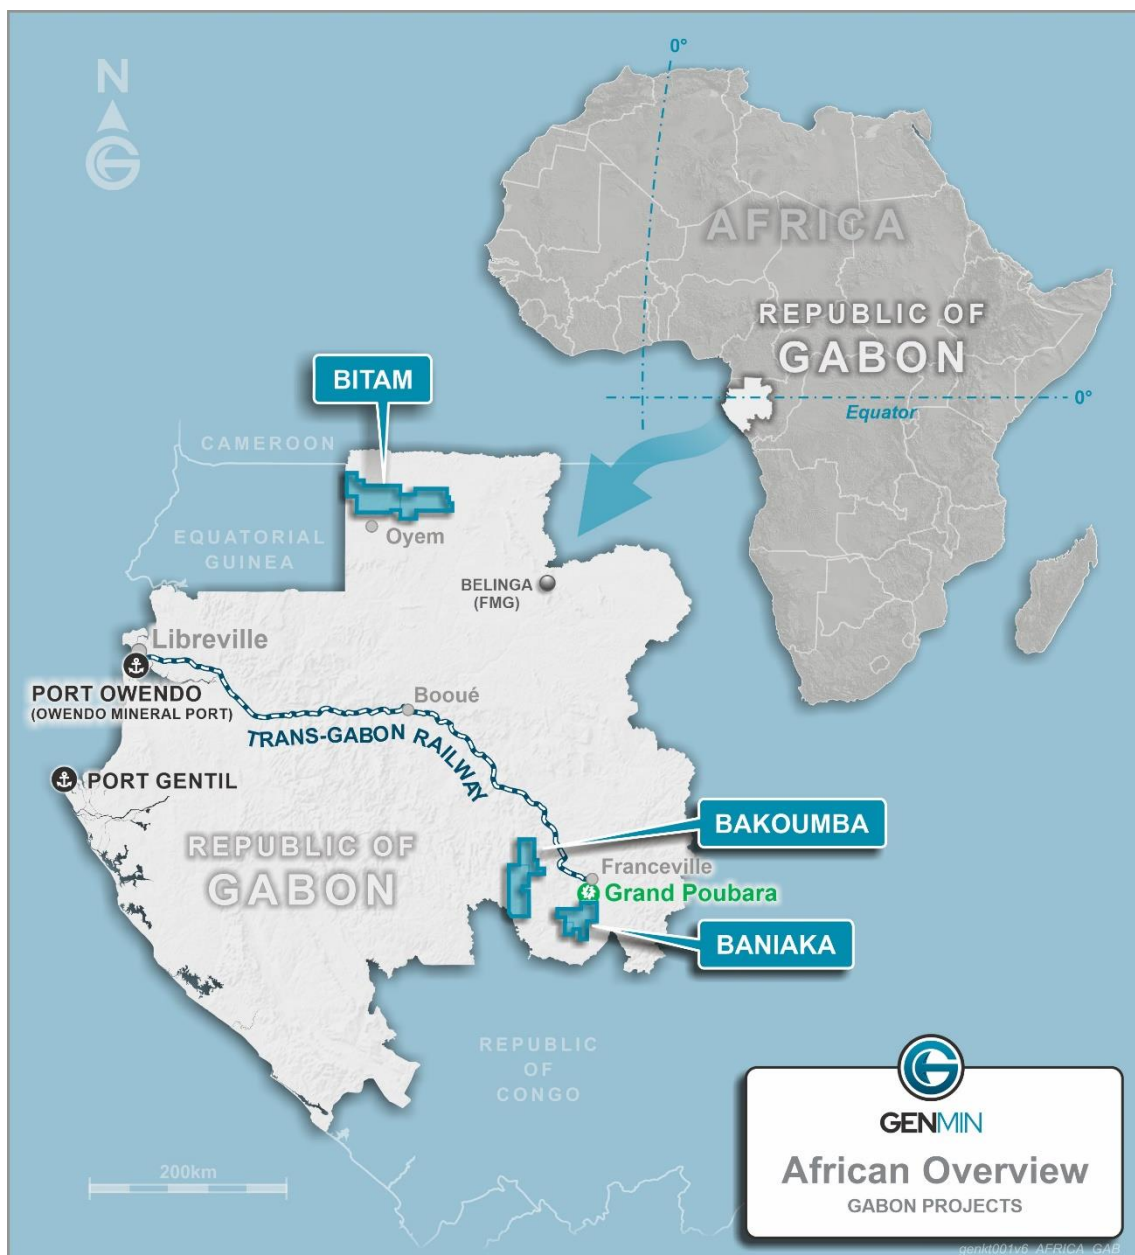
N

0°

AFRICA

REPUBLIC OF
GABON

0°

Equator

BITAM

CAMEROON

EQUATORIAL GUINEA

Oyem

BELINGA (FMG)

Libreville

PORT OWENDO
(OWENDO MINERAL PORT)

Booué

TRANS-GABON RAILWAY

PORT GENTIL

BAKOUMBA

Franceville

Grand Poubara

REPUBLIC OF
GABON

BANIAKA

REPUBLIC OF CONGO

200km

GENMIN

African Overview
GABON PROJECTS

genkt001v6_AFRICA_GAB